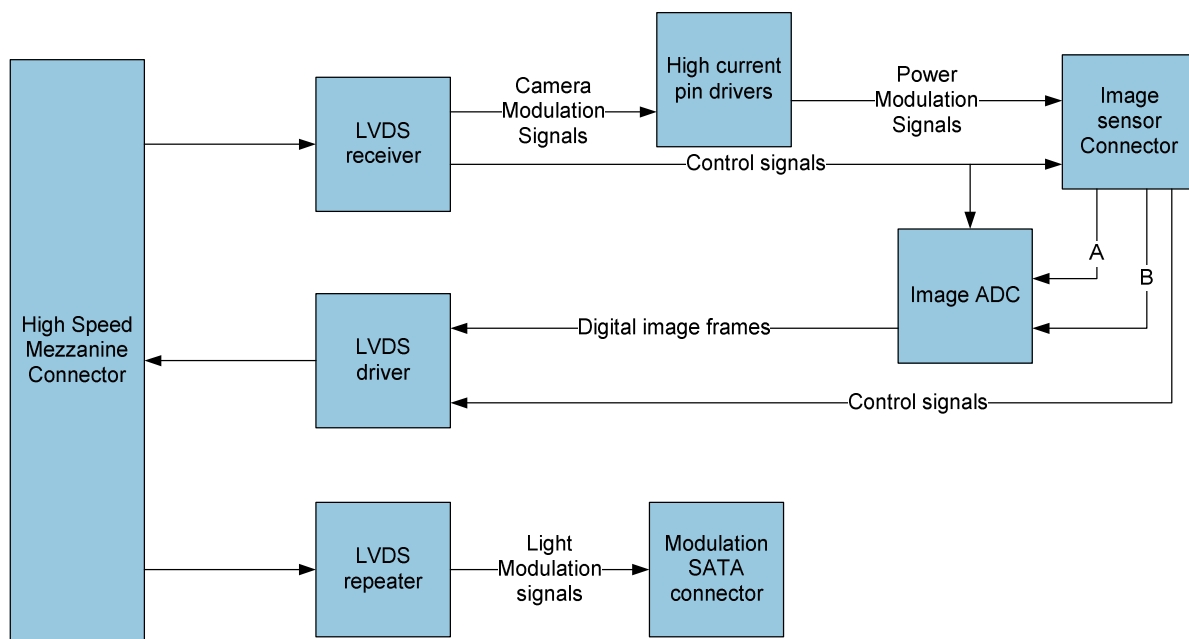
LVDS receiver

Camera Modulation Signals

High current pin drivers

Power Modulation Signals

Image sensor Connector

Control signals

Image ADC

A

B

High Speed Mezzanine Connector

LVDS driver

Digital image frames

Control signals

LVDS repeater

Light Modulation signals

Modulation SATA connector